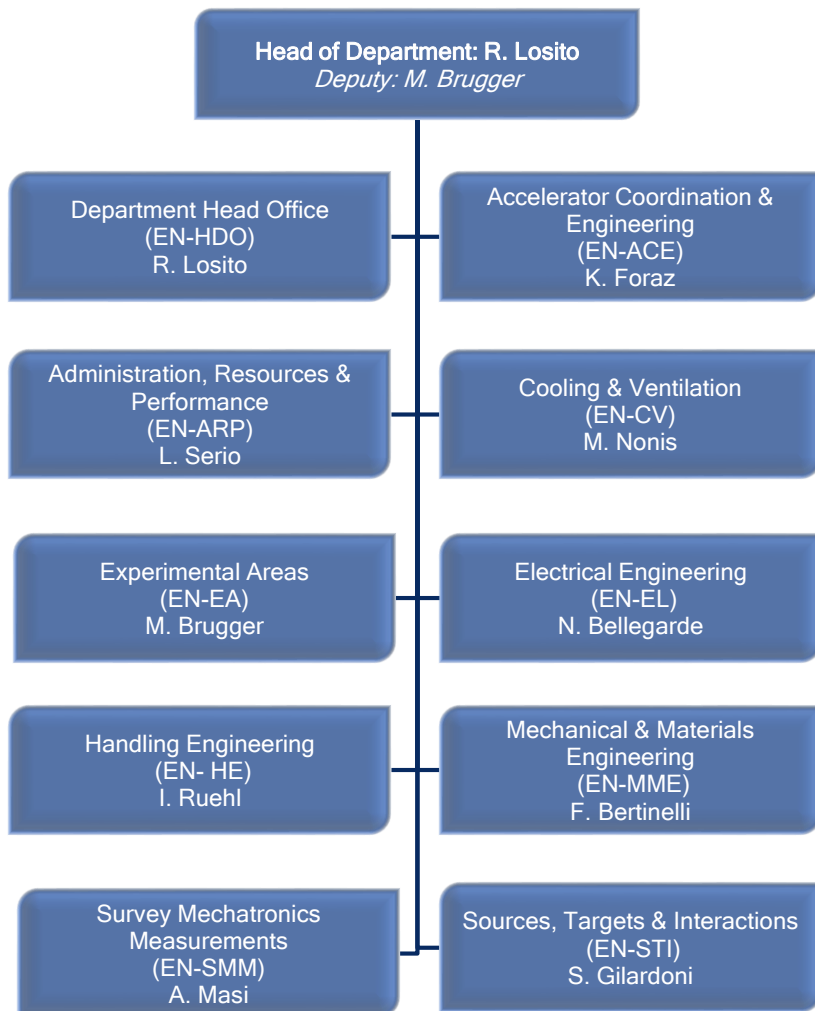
Head of Department: R. Losito
Deputy: M. Brugger

Department Head Office
(EN-HDO)
R. Losito

Accelerator Coordination & Engineering
(EN-ACE)
K. Foraz

Administration, Resources & Performance
(EN-ARP)
L. Serio

Cooling & Ventilation
(EN-CV)
M. Nonis

Experimental Areas
(EN-EA)
M. Brugger

Electrical Engineering
(EN-EL)
N. Bellegarde

Handling Engineering
(EN- HE)
I. Ruehl

Mechanical & Materials Engineering
(EN-MME)
F. Bertinelli

Survey Mechatronics Measurements
(EN-SMM)
A. Masi

Sources, Targets & Interactions
(EN-STI)
S. Gilardoni